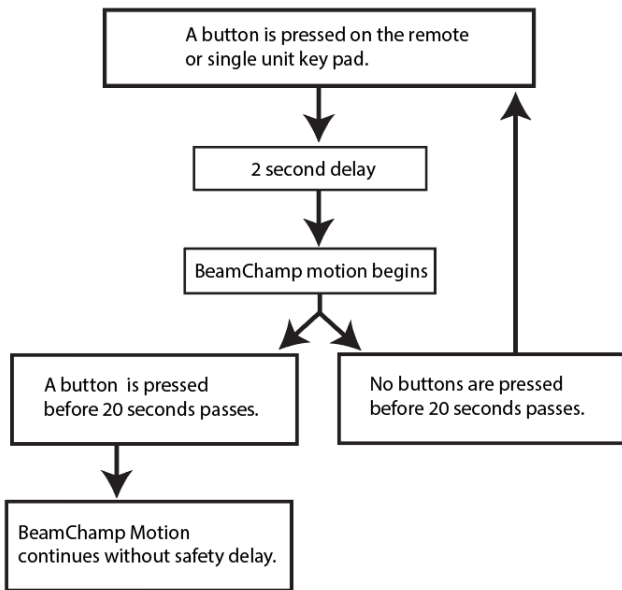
A button is pressed on the remote or single unit key pad.

2 second delay

BeamChamp motion begins

A button is pressed before 20 seconds passes.

No buttons are pressed before 20 seconds passes.

BeamChamp Motion continues without safety delay.